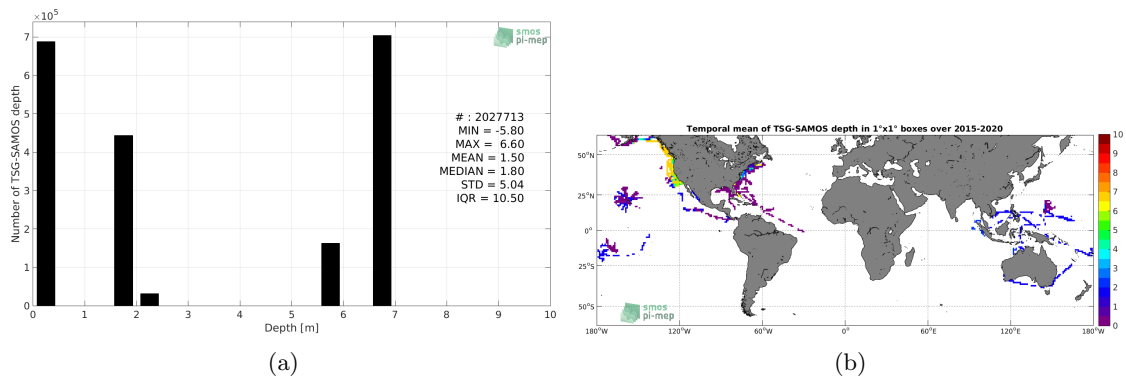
$\times 10^5$

7
6
5
4
3
2
1
0

Number of TSG-SAMOS depth

smos pi-mep

# : 2027713
MIN = -5.80
MAX = 6.60
MEAN = 1.50
MEDIAN = 1.80
STD = 5.04
IQR = 10.50

0 1 2 3 4 5 6 7 8 9 10
Depth [m]

(a)

Temporal mean of TSG-SAMOS depth in 1°x1° boxes over 2015-2020

50°N
25°N
0°
25°S
50°S

180°W 120°W 60°W 0° 60°E 120°E 180°W

10
9
8
7
6
5
4
3
2
1
0

smos pi-mep

(b)